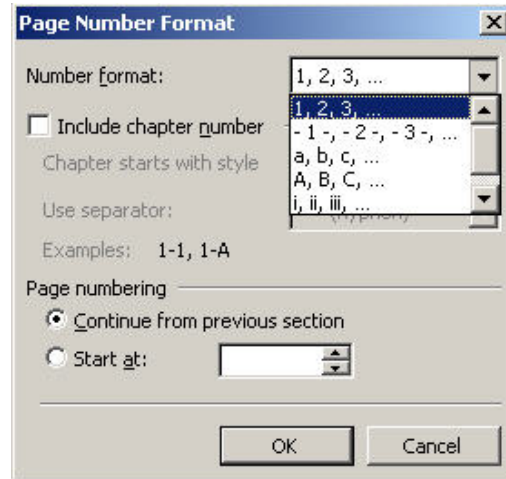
Page Number Format

Number format: 1, 2, 3, ...

1, 2, 3, ...
- 1 -, - 2 -, - 3 -, ...
a, b, c, ...
A, B, C, ...
i, ii, iii, ...

Include chapter number

Chapter starts with style

Use separator: (hyphen)

Examples: 1-1, 1-A

Page numbering

Continue from previous section

Start at:

OK

Cancel